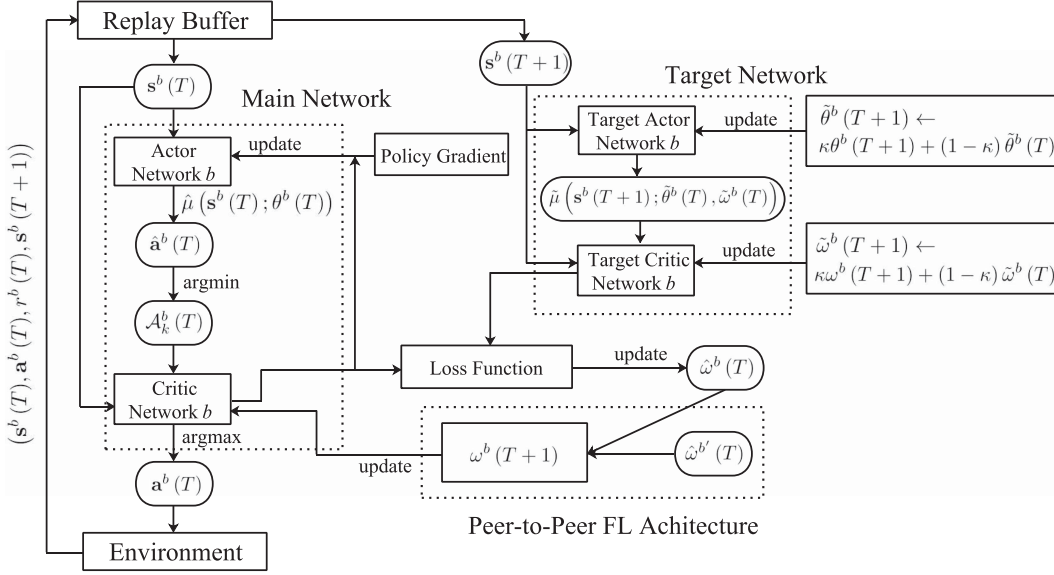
Replay Buffer

$\mathbf{s}^b(T)$

Main Network

$\mathbf{s}^b(T+1)$

Target Network

Actor Network $b$

update

Policy Gradient

$\hat{\mu}\left(\mathbf{s}^b(T);\theta^b(T)\right)$

$\hat{\mathbf{a}}^b(T)$

argmin

$\mathcal{A}_k^b(T)$

Critic Network $b$

argmax

$\mathbf{a}^b(T)$

Environment

Target Actor Network $b$

update

$\tilde{\theta}^b(T+1) \leftarrow$
$\kappa\theta^b(T+1)+(1-\kappa)\tilde{\theta}^b(T)$

$\tilde{\mu}\left(\mathbf{s}^b(T+1);\tilde{\theta}^b(T),\tilde{\omega}^b(T)\right)$

Target Critic Network $b$

update

$\tilde{\omega}^b(T+1) \leftarrow$
$\kappa\omega^b(T+1)+(1-\kappa)\tilde{\omega}^b(T)$

Loss Function

update

$\hat{\omega}^b(T)$

$\omega^b(T+1)$

$\hat{\omega}^{b'}(T)$

update

Peer-to-Peer FL Achitecture

$\left(\mathbf{s}^b(T),\mathbf{a}^b(T),r^b(T),\mathbf{s}^b(T+1)\right)$